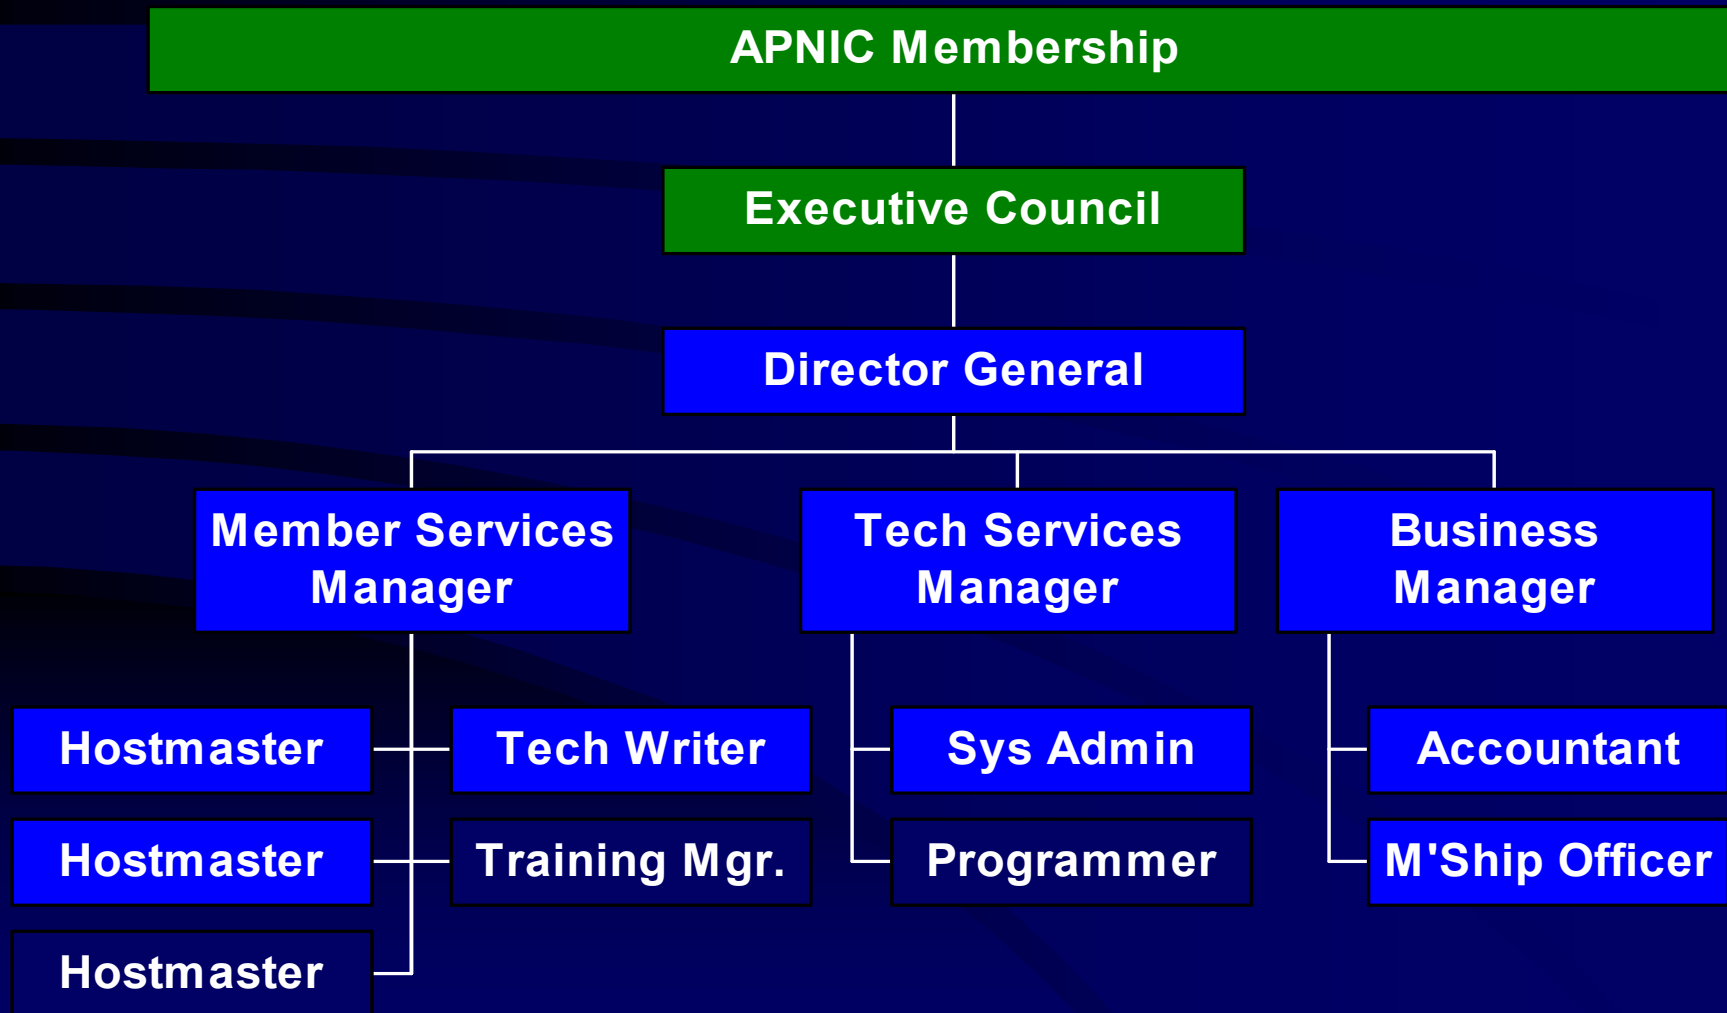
APNIC Membership

Executive Council

Director General

Member Services Manager

Tech Services Manager

Business Manager

Hostmaster

Tech Writer

Sys Admin

Accountant

Hostmaster

Training Mgr.

Programmer

M'Ship Officer

Hostmaster